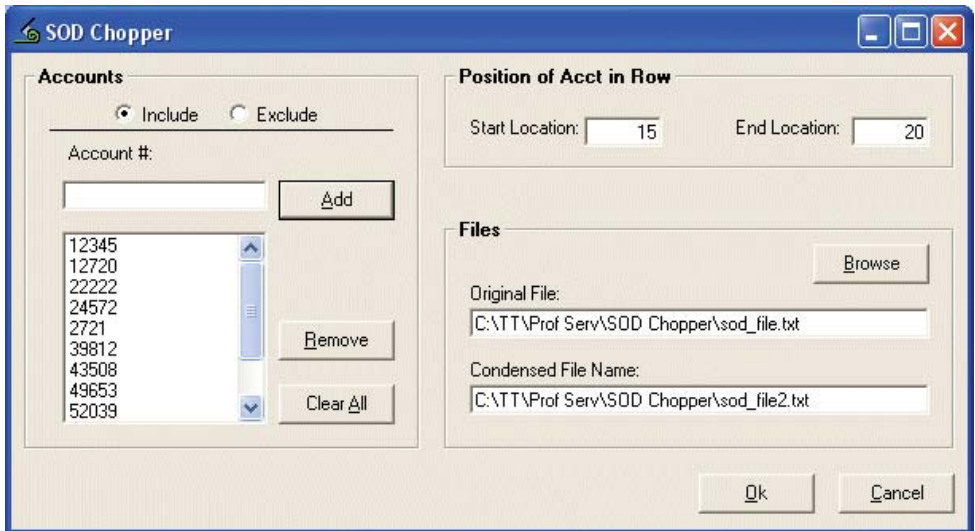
SOD Chopper

Accounts

Include Exclude

Account #:

Add

12345
12720
22222
24572
2721
39812
43508
49653
52039

Remove

Clear All

Position of Acct in Row

Start Location: 15

End Location: 20

Files

Browse

Original File:

C:\TT\Prof Serv\SOD Chopper\sod_file.txt

Condensed File Name:

C:\TT\Prof Serv\SOD Chopper\sod_file2.txt

Ok

Cancel